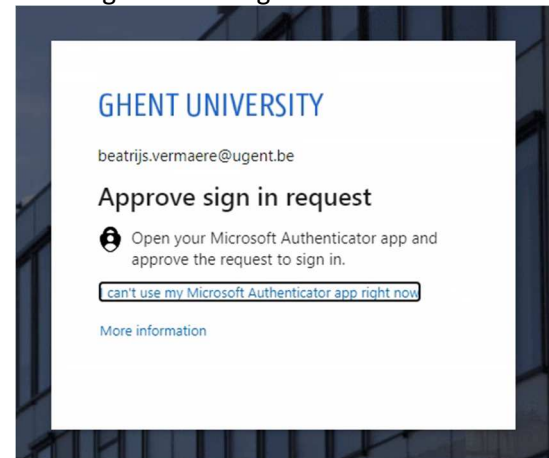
GHENT UNIVERSITY

beatrijs.vermaere@ugent.be

Approve sign in request

Open your Microsoft Authenticator app and approve the request to sign in.

I can't use my Microsoft Authenticator app right now

More information